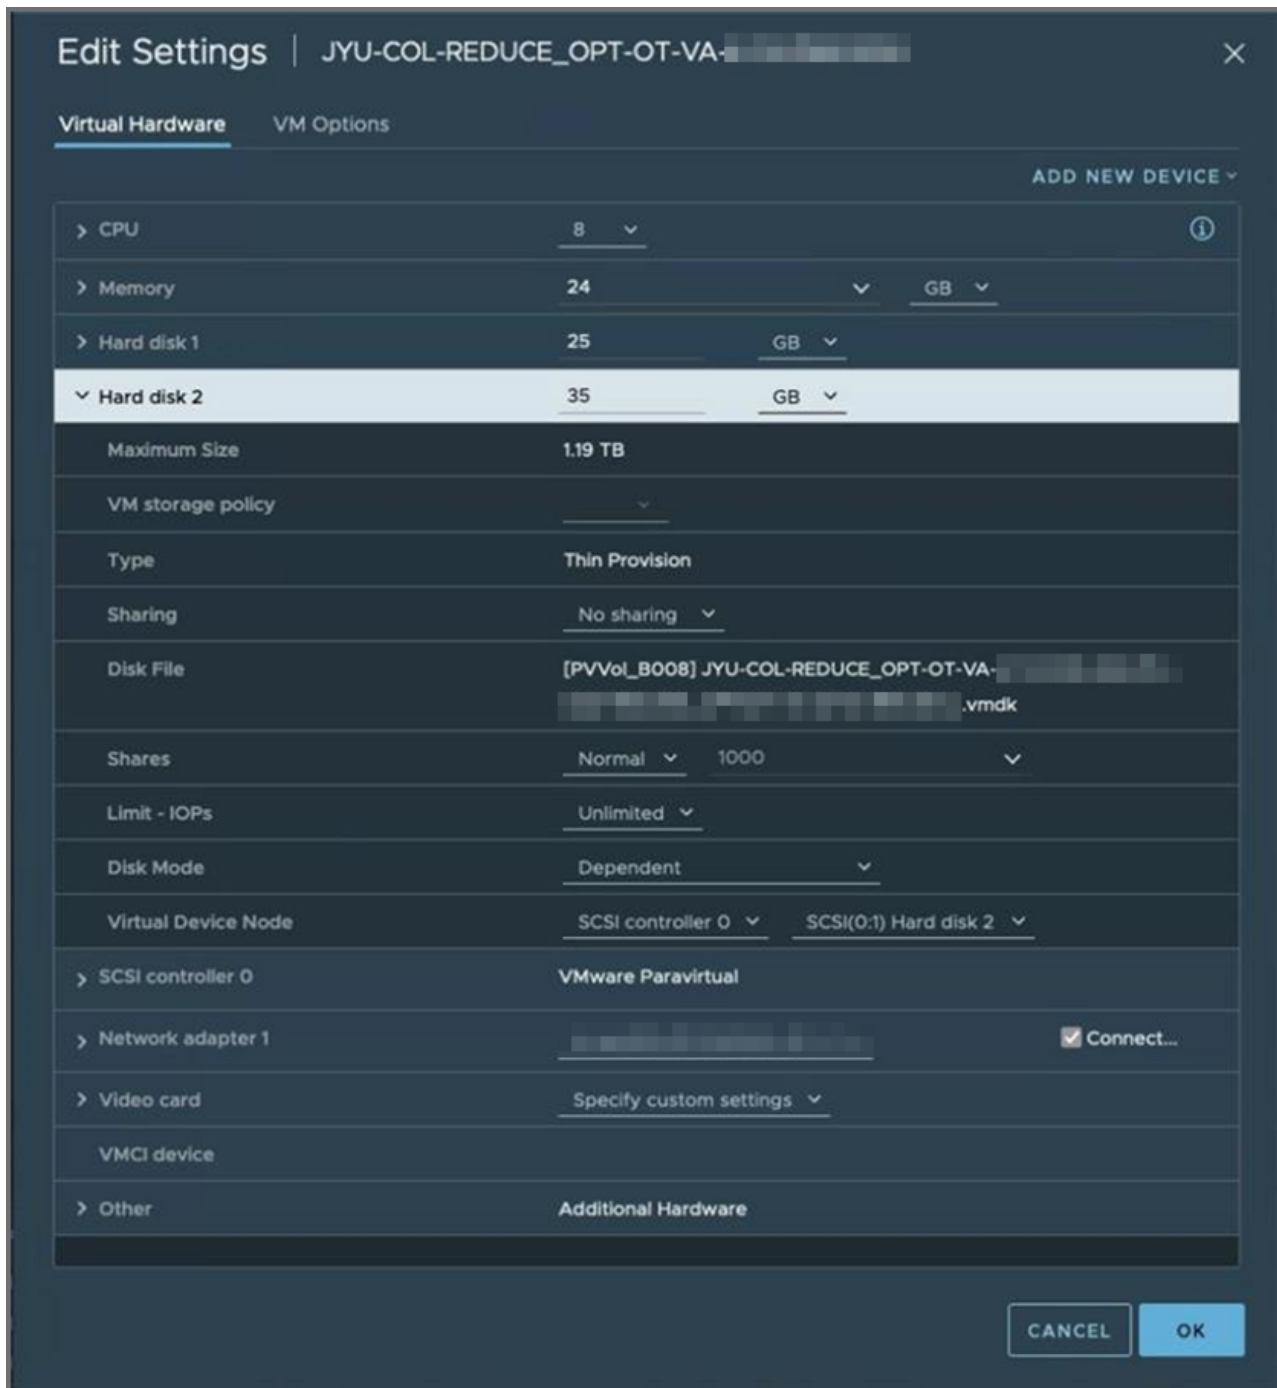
Edit Settings | JYU-COL-REDUCE_OPT-OT-VA-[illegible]

Virtual Hardware VM Options

ADD NEW DEVICE

| | | |
|---|---|---|
| > CPU | 8 | |
| > Memory | 24 | GB |
| > Hard disk 1 | 25 | GB |
| ˅ Hard disk 2 | 35 | GB |
| Maximum Size | 1.19 TB | |
| VM storage policy | | |
| Type | Thin Provision | |
| Sharing | No sharing | |
| Disk File | [PVVol_B008] JYU-COL-REDUCE_OPT-OT-VA-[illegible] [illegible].vmdk | |
| Shares | Normal | 1000 |
| Limit - IOPs | Unlimited | |
| Disk Mode | Dependent | |
| Virtual Device Node | SCSI controller 0 | SCSI(0:1) Hard disk 2 |
| > SCSI controller 0 | VMware Paravirtual | |
| > Network adapter 1 | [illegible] | Connect... |
| > Video card | Specify custom settings | |
| VMCI device | | |
| > Other | Additional Hardware | |

CANCEL OK